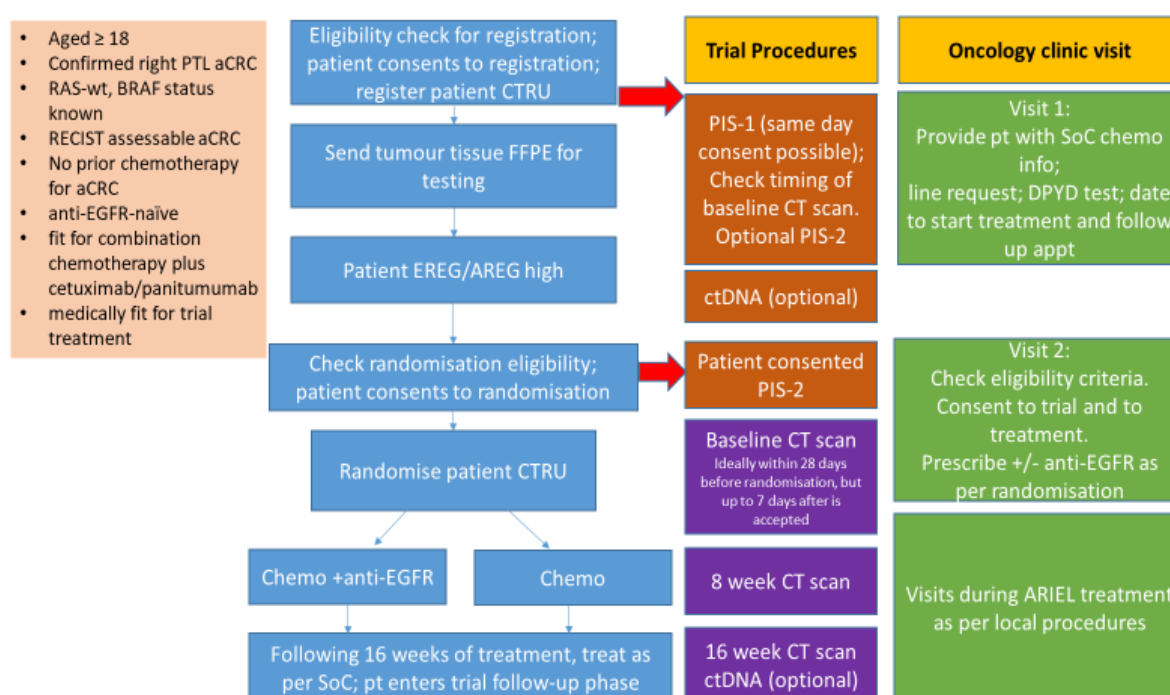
- Aged ≥ 18
- Confirmed right PTL aCRC
- RAS-wt, BRAF status known
- RECIST assessable aCRC
- No prior chemotherapy for aCRC
- anti-EGFR-naïve
- fit for combination chemotherapy plus cetuximab/panitumumab
- medically fit for trial treatment

Eligibility check for registration; patient consents to registration; register patient CTRU

Send tumour tissue FFPE for testing

Patient EREG/AREG high

Check randomisation eligibility; patient consents to randomisation

Randomise patient CTRU

Chemo +anti-EGFR

Chemo

Following 16 weeks of treatment, treat as per SoC; pt enters trial follow-up phase

Trial Procedures

PIS-1 (same day consent possible); Check timing of baseline CT scan. Optional PIS-2

ctDNA (optional)

Patient consented PIS-2

Baseline CT scan
Ideally within 28 days before randomisation, but up to 7 days after is accepted

8 week CT scan

16 week CT scan
ctDNA (optional)

Oncology clinic visit

Visit 1:
Provide pt with SoC chemo info;
line request; DPYD test; date to start treatment and follow up appt

Visit 2:
Check eligibility criteria. Consent to trial and to treatment.
Prescribe +/- anti-EGFR as per randomisation

Visits during ARIEL treatment as per local procedures